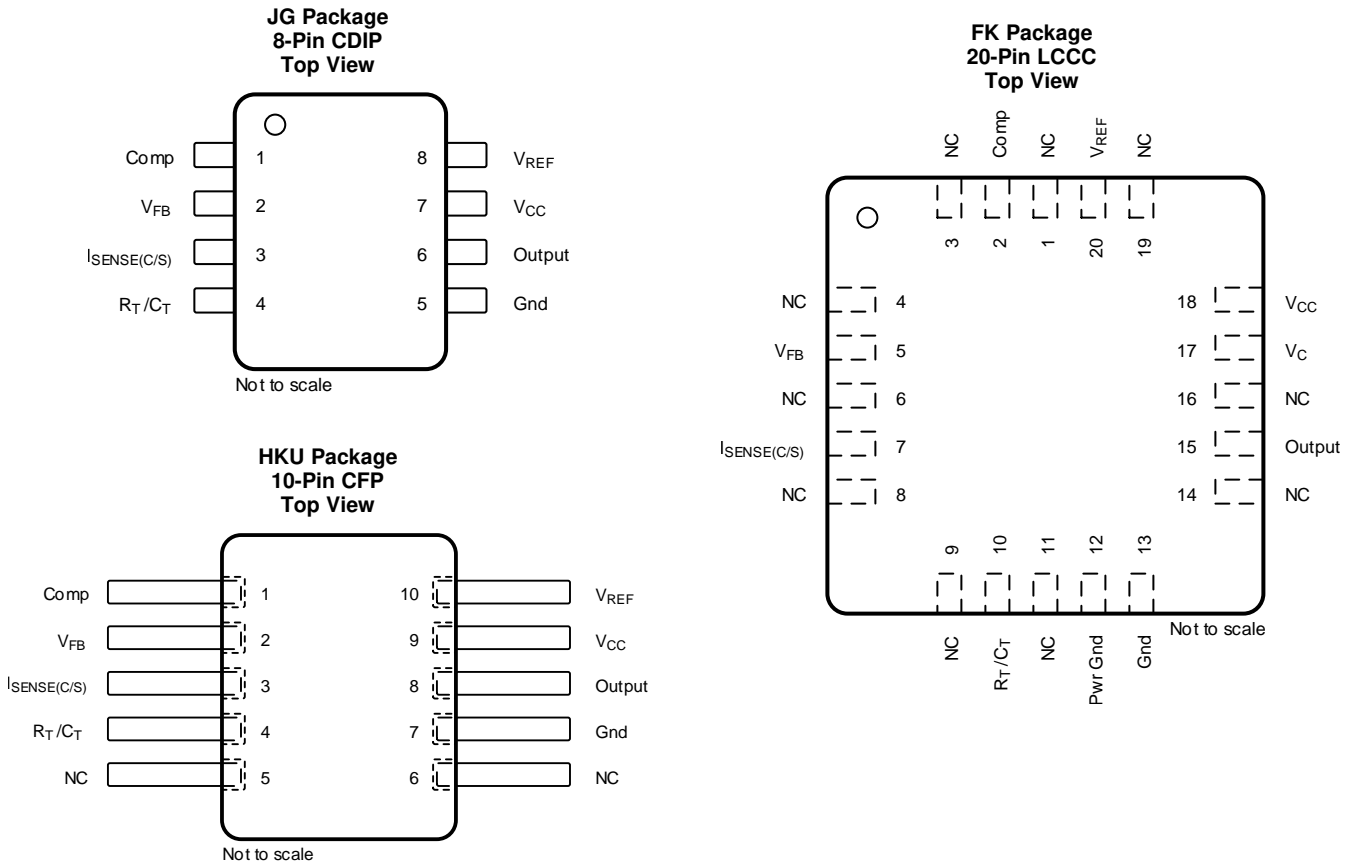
JG Package
8-Pin CDIP
Top View

Comp 1
$V_{FB}$ 2
$I_{SENSE(C/S)}$ 3
$R_T/C_T$ 4
8 $V_{REF}$
7 $V_{CC}$
6 Output
5 Gnd

Not to scale

HKU Package
10-Pin CFP
Top View

Comp 1
$V_{FB}$ 2
$I_{SENSE(C/S)}$ 3
$R_T/C_T$ 4
NC 5
10 $V_{REF}$
9 $V_{CC}$
8 Output
7 Gnd
6 NC

Not to scale

FK Package
20-Pin LCCC
Top View

NC Comp NC $V_{REF}$ NC
3 2 1 20 19

NC 4
$V_{FB}$ 5
NC 6
$I_{SENSE(C/S)}$ 7
NC 8

18 $V_{CC}$
17 $V_C$
16 NC
15 Output
14 NC

9 10 11 12 13
NC $R_T/C_T$ NC Pwr Gnd Gnd

Not to scale